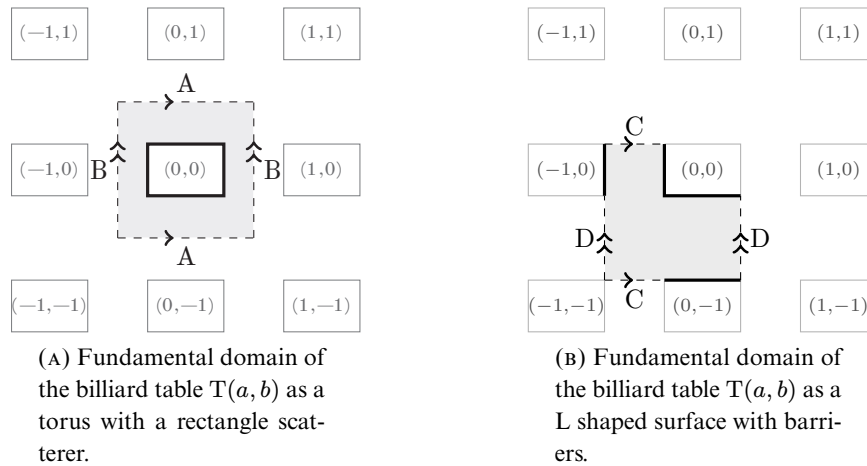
$(-1,1)$ $(0,1)$ $(1,1)$

A

$(-1,0)$ B $(0,0)$ B $(1,0)$

A

$(-1,-1)$ $(0,-1)$ $(1,-1)$

(A) Fundamental domain of the billiard table $\mathrm{T}(a,b)$ as a torus with a rectangle scatterer.

$(-1,1)$ $(0,1)$ $(1,1)$

C

$(-1,0)$ $(0,0)$ $(1,0)$

D D

$(-1,-1)$ C $(0,-1)$ $(1,-1)$

(B) Fundamental domain of the billiard table $\mathrm{T}(a,b)$ as a L shaped surface with barriers.